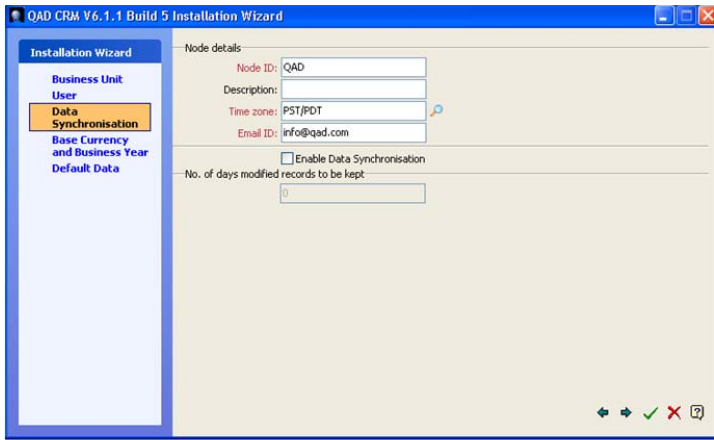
QAD CRM V6.1.1 Build 5 Installation Wizard

Installation Wizard

Business Unit
User
Data Synchronisation
Base Currency and Business Year
Default Data

Node details

Node ID: QAD

Description:

Time zone: PST/PDT

Email ID: info@qad.com

Enable Data Synchronisation

No. of days modified records to be kept

0